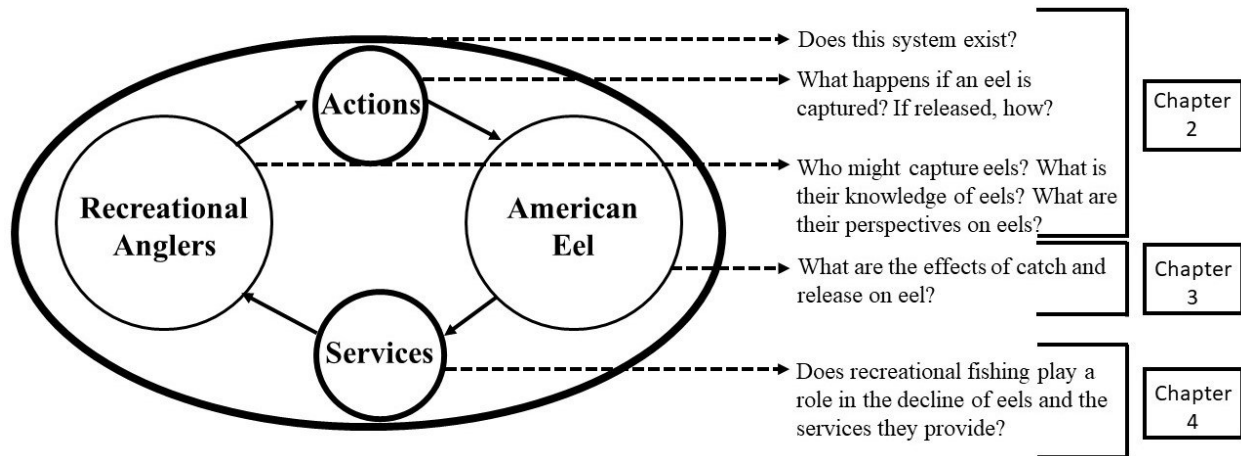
Actions

Recreational Anglers

American Eel

Services

Does this system exist?

What happens if an eel is captured? If released, how?

Who might capture eels? What is their knowledge of eels? What are their perspectives on eels?

Chapter 2

What are the effects of catch and release on eel?

Chapter 3

Does recreational fishing play a role in the decline of eels and the services they provide?

Chapter 4